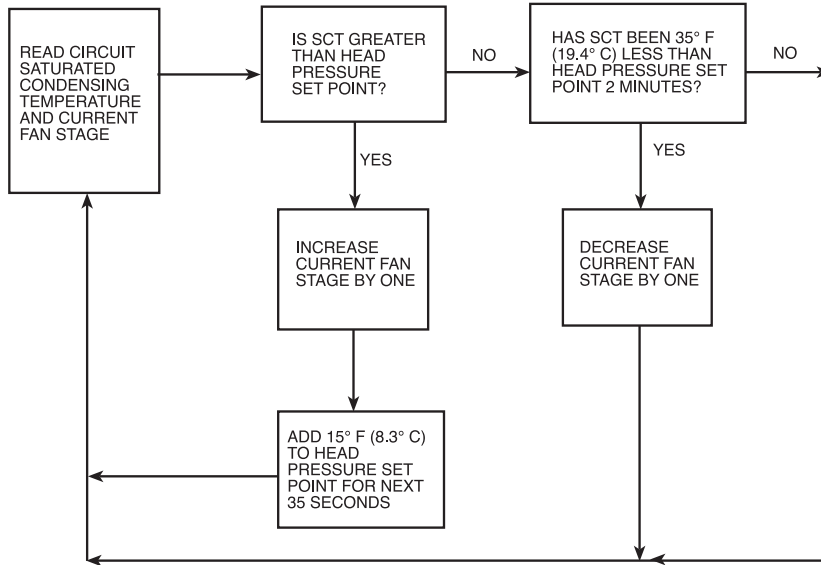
READ CIRCUIT SATURATED CONDENSING TEMPERATURE AND CURRENT FAN STAGE

IS SCT GREATER THAN HEAD PRESSURE SET POINT?

NO

HAS SCT BEEN 35° F (19.4° C) LESS THAN HEAD PRESSURE SET POINT 2 MINUTES?

NO

YES

YES

INCREASE CURRENT FAN STAGE BY ONE

DECREASE CURRENT FAN STAGE BY ONE

ADD 15° F (8.3° C) TO HEAD PRESSURE SET POINT FOR NEXT 35 SECONDS